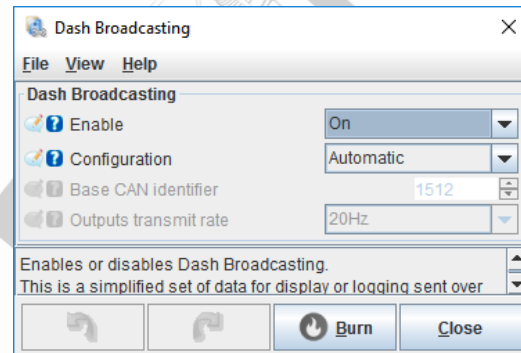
Dash Broadcasting

File View Help

Dash Broadcasting

Enable On

Configuration Automatic

Base CAN identifier 1512

Outputs transmit rate 20Hz

Enables or disables Dash Broadcasting.
This is a simplified set of data for display or logging sent over

Burn Close